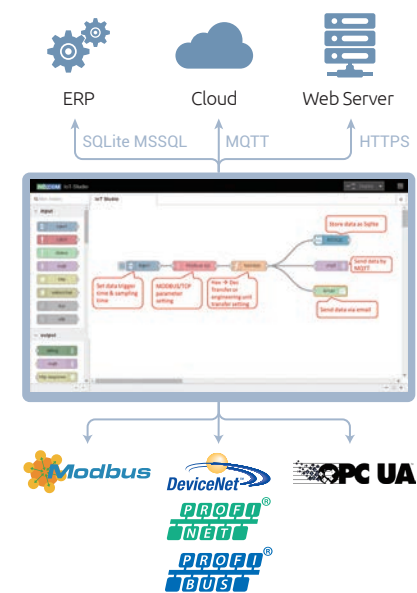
ERP

Cloud

Web Server

SQLite MSSQL

MQTT

HTTPS

IoT Studio

input

output

Set data trigger time & sampling time

MODBUS/TCP parameter setting

Hex → Dec Transfer or engineering unit transfer setting

Store data as Sqlite

Send data by MQTT

Send data via email

Modbus

DeviceNet

OPC UA

PROFI NET

PROFI BUS